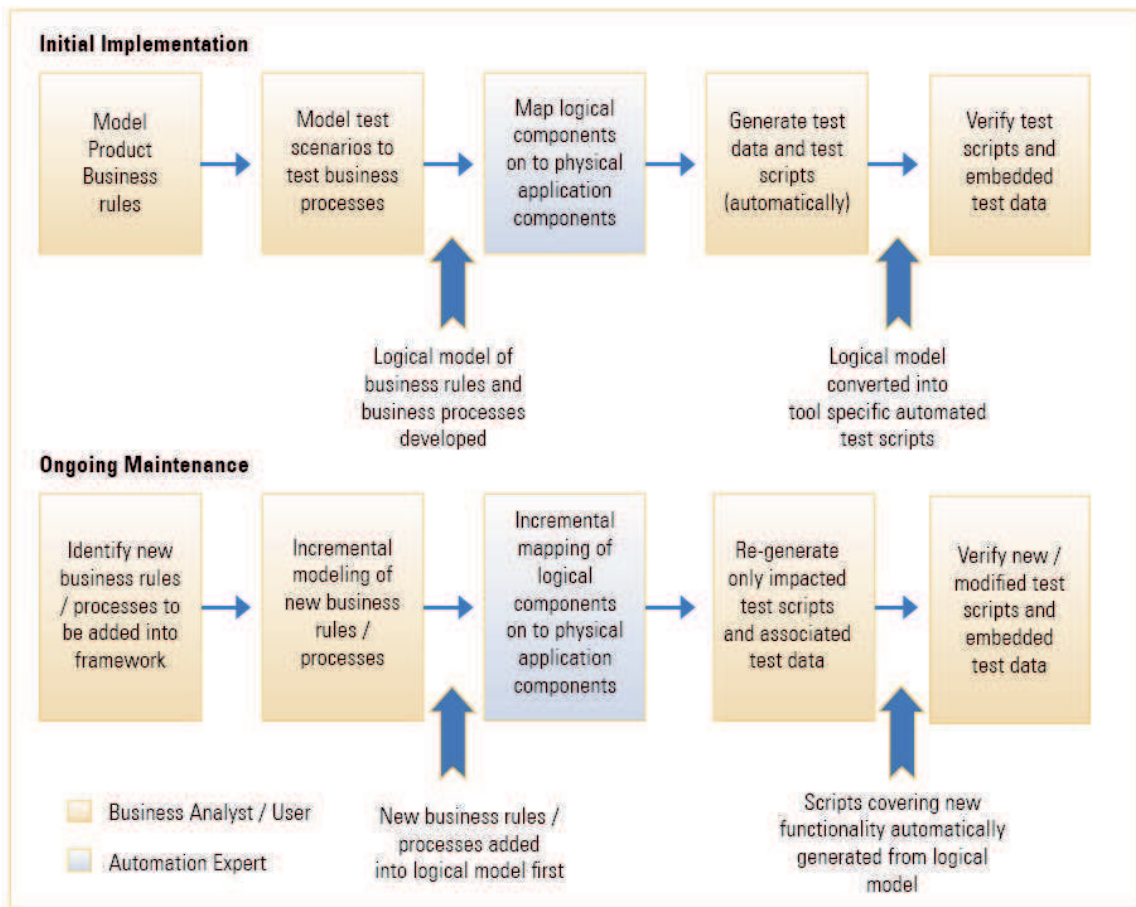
Initial Implementation

Model Product Business rules

Model test scenarios to test business processes

Map logical components on to physical application components

Generate test data and test scripts (automatically)

Verify test scripts and embedded test data

Logical model of business rules and business processes developed

Logical model converted into tool specific automated test scripts

Ongoing Maintenance

Identify new business rules / processes to be added into framework

Incremental modeling of new business rules / processes

Incremental mapping of logical components on to physical application components

Re-generate only impacted test scripts and associated test data

Verify new / modified test scripts and embedded test data

Business Analyst / User

Automation Expert

New business rules / processes added into logical model first

Scripts covering new functionality automatically generated from logical model